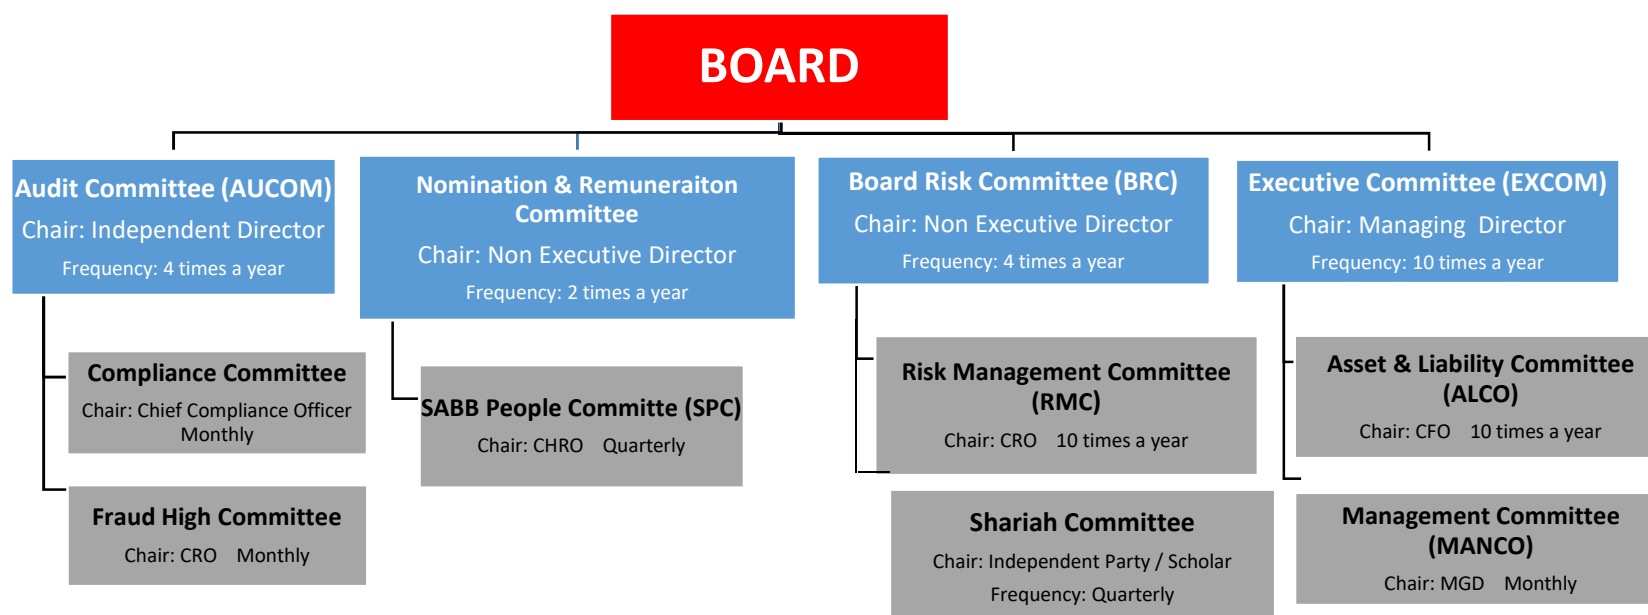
BOARD

Audit Committee (AUCOM)
Chair: Independent Director
Frequency: 4 times a year

Compliance Committee
Chair: Chief Compliance Officer
Monthly

Fraud High Committee
Chair: CRO Monthly

Nomination & Remuneraiton Committee
Chair: Non Executive Director
Frequency: 2 times a year

SABB People Committe (SPC)
Chair: CHRO Quarterly

Board Risk Committee (BRC)
Chair: Non Executive Director
Frequency: 4 times a year

Risk Management Committee (RMC)
Chair: CRO 10 times a year

Shariah Committee
Chair: Independent Party / Scholar
Frequency: Quarterly

Executive Committee (EXCOM)
Chair: Managing Director
Frequency: 10 times a year

Asset & Liability Committee (ALCO)
Chair: CFO 10 times a year

Management Committee (MANCO)
Chair: MGD Monthly